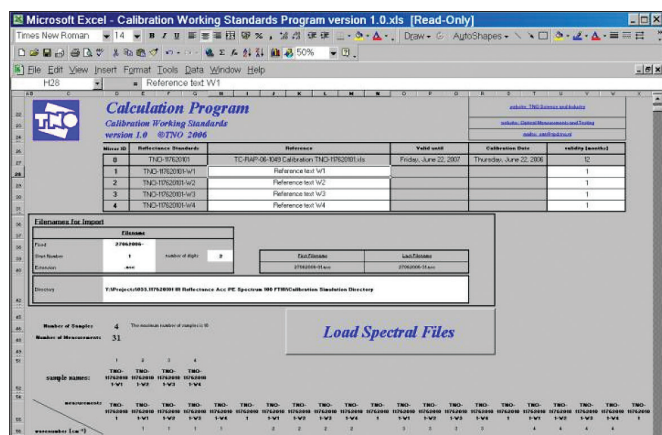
Microsoft Excel - Calibration Working Standards Program version 1.0.xls [Read-Only]

Times New Roman 14 B I U 50% Draw AutoShapes

File Edit View Insert Format Tools Data Window Help

H28 = Reference text W1

Calculation Program
Calibration Working Standards
version 1.0 ©TNO 2006

website: TNO Science and Industry
website: Optical Measurements and Testing
mailto: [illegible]

| Mirror ID | Reference Standards | Reference | Valid until | Calibration Date | validity [months] |
|---|---|---|---|---|---|
| 0 | TNO-17620101 | TC-RAP-06-1049 Calibration TNO-17620101.xls | Friday, June 22, 2007 | Thursday, June 22, 2006 | 12 |
| 1 | TNO-17620101-W1 | Reference text W1 | | | 1 |
| 2 | TNO-17620101-W2 | Reference text W2 | | | 1 |
| 3 | TNO-17620101-W3 | Reference text W3 | | | 1 |
| 4 | TNO-17620101-W4 | Reference text W4 | | | 1 |

Filenames for Import

Filename
Fixed 27062006-
Start Number 1 number of digits 2
Extension .asc

First Filename 27062006-01.asc
Last Filename 27062006-31.asc

Directory T:\Projects\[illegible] Reflectance Acc PE Spectrum 100 FTIR\Calibration Simulation Directory

Number of Samples 4 The maximum number of samples is 10
Number of Measurements 31

Load Spectral Files

1 2 3 4
sample names: TNO-17620101-W1 TNO-17620101-W2 TNO-17620101-W3 TNO-17620101-W4

measurements TNO-17620101 TNO-17620101-W1 TNO-17620101-W2 TNO-17620101-W3 TNO-17620101-W4 TNO-17620101 TNO-17620101-W1 TNO-17620101-W2 TNO-17620101-W3 TNO-17620101-W4 TNO-17620101 TNO-17620101-W1 TNO-17620101-W2 TNO-17620101-W3 TNO-17620101-W4 TNO-17620101 TNO-17620101-W1 TNO-17620101-W2 TNO-17620101-W3 TNO-17620101-W4

wavenumber [cm^-1] 1 1 1 1 1 2 2 2 2 2 3 3 3 3 3 4 4 4 4 4